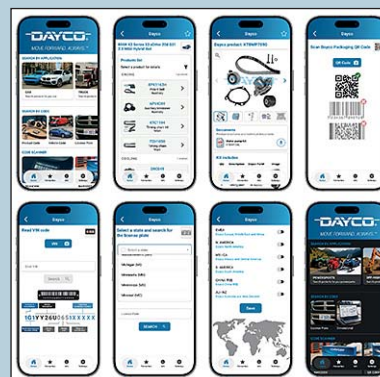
DAYCO
MOVE FORWARD. ALWAYS.
SEARCH BY APPLICATION
CAR
TRUCK
SEARCH BY CODE
CODE SCANNER

Dayco
Products for
Select a product to details
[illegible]
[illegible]
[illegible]
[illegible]
COOLING

Dayco
Dayco product KTB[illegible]
Documents
Kit includes

Dayco
Scan Dayco Packaging QR Code
QR Code

Dayco
Read VIN code
Search
1DYY26U065XXXXXX

Dayco
Select a state and search for the license plate
Select a state
Michigan (MI)
Minnesota (MN)
Mississippi (MS)
Missouri (MO)
SEARCH

Dayco
EURO
N. AMERICA
ME-CA
S. AMERICA
Save

DAYCO
MOVE FORWARD. ALWAYS.
SEARCH BY APPLICATION
SEARCH BY CODE